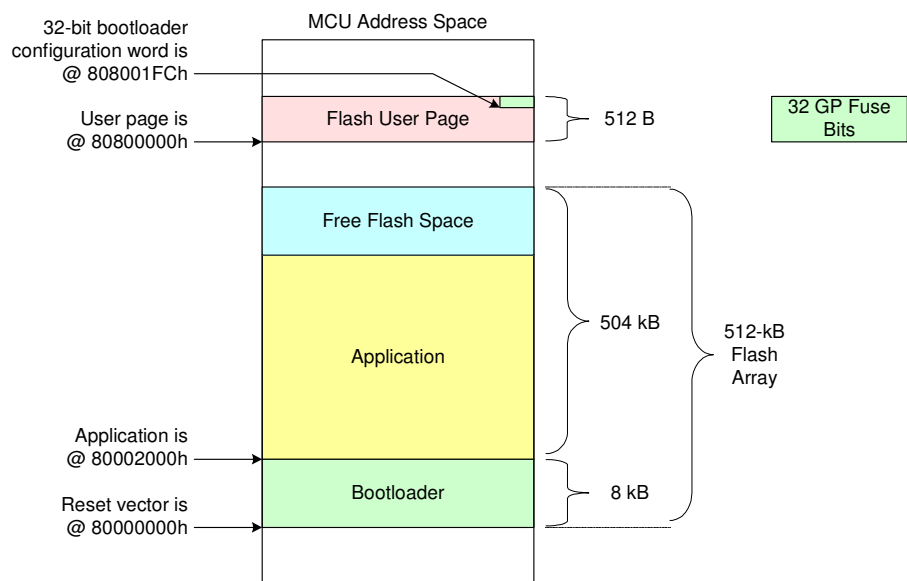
32-bit bootloader configuration word is @ 808001FCh

MCU Address Space

User page is @ 80800000h

Flash User Page

512 B

32 GP Fuse Bits

Free Flash Space

Application

504 kB

512-kB Flash Array

Application is @ 80002000h

Bootloader

8 kB

Reset vector is @ 80000000h